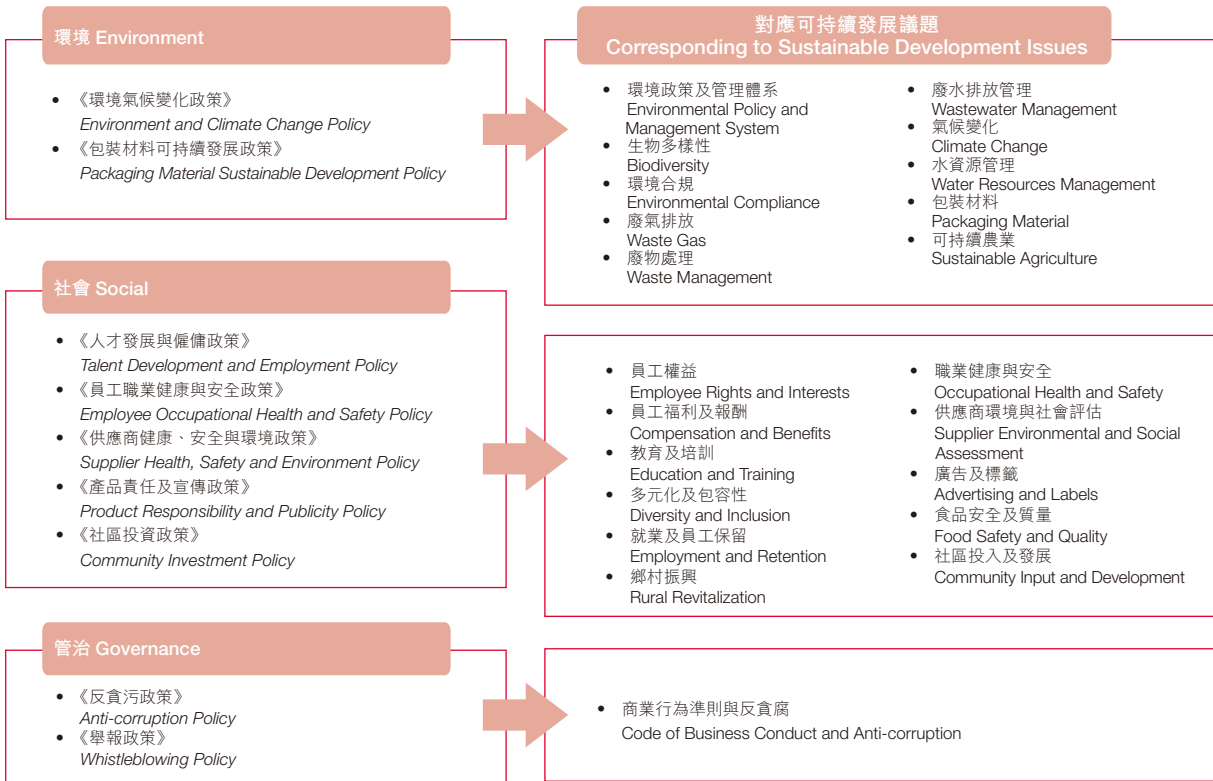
環境 Environment

• 《環境氣候變化政策》
Environment and Climate Change Policy
• 《包裝材料可持續發展政策》
Packaging Material Sustainable Development Policy

對應可持續發展議題
Corresponding to Sustainable Development Issues

• 環境政策及管理體系
Environmental Policy and Management System
• 生物多樣性
Biodiversity
• 環境合規
Environmental Compliance
• 廢氣排放
Waste Gas
• 廢物處理
Waste Management

• 廢水排放管理
Wastewater Management
• 氣候變化
Climate Change
• 水資源管理
Water Resources Management
• 包裝材料
Packaging Material
• 可持續農業
Sustainable Agriculture

社會 Social

• 《人才發展與僱傭政策》
Talent Development and Employment Policy
• 《員工職業健康與安全政策》
Employee Occupational Health and Safety Policy
• 《供應商健康、安全與環境政策》
Supplier Health, Safety and Environment Policy
• 《產品責任及宣傳政策》
Product Responsibility and Publicity Policy
• 《社區投資政策》
Community Investment Policy

• 員工權益
Employee Rights and Interests
• 員工福利及報酬
Compensation and Benefits
• 教育及培訓
Education and Training
• 多元化及包容性
Diversity and Inclusion
• 就業及員工保留
Employment and Retention
• 鄉村振興
Rural Revitalization

• 職業健康與安全
Occupational Health and Safety
• 供應商環境與社會評估
Supplier Environmental and Social Assessment
• 廣告及標籤
Advertising and Labels
• 食品安全及質量
Food Safety and Quality
• 社區投入及發展
Community Input and Development

管治 Governance

• 《反貪污政策》
Anti-corruption Policy
• 《舉報政策》
Whistleblowing Policy

• 商業行為準則與反貪腐
Code of Business Conduct and Anti-corruption